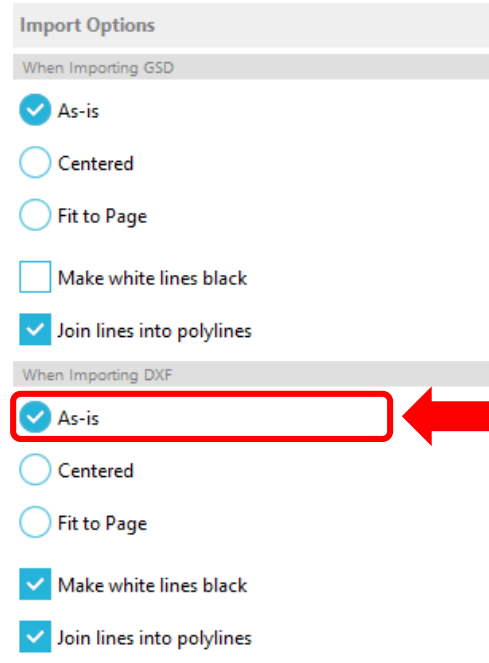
Import Options

When Importing GSD

As-is

Centered

Fit to Page

Make white lines black

Join lines into polylines

When Importing DXF

As-is

Centered

Fit to Page

Make white lines black

Join lines into polylines